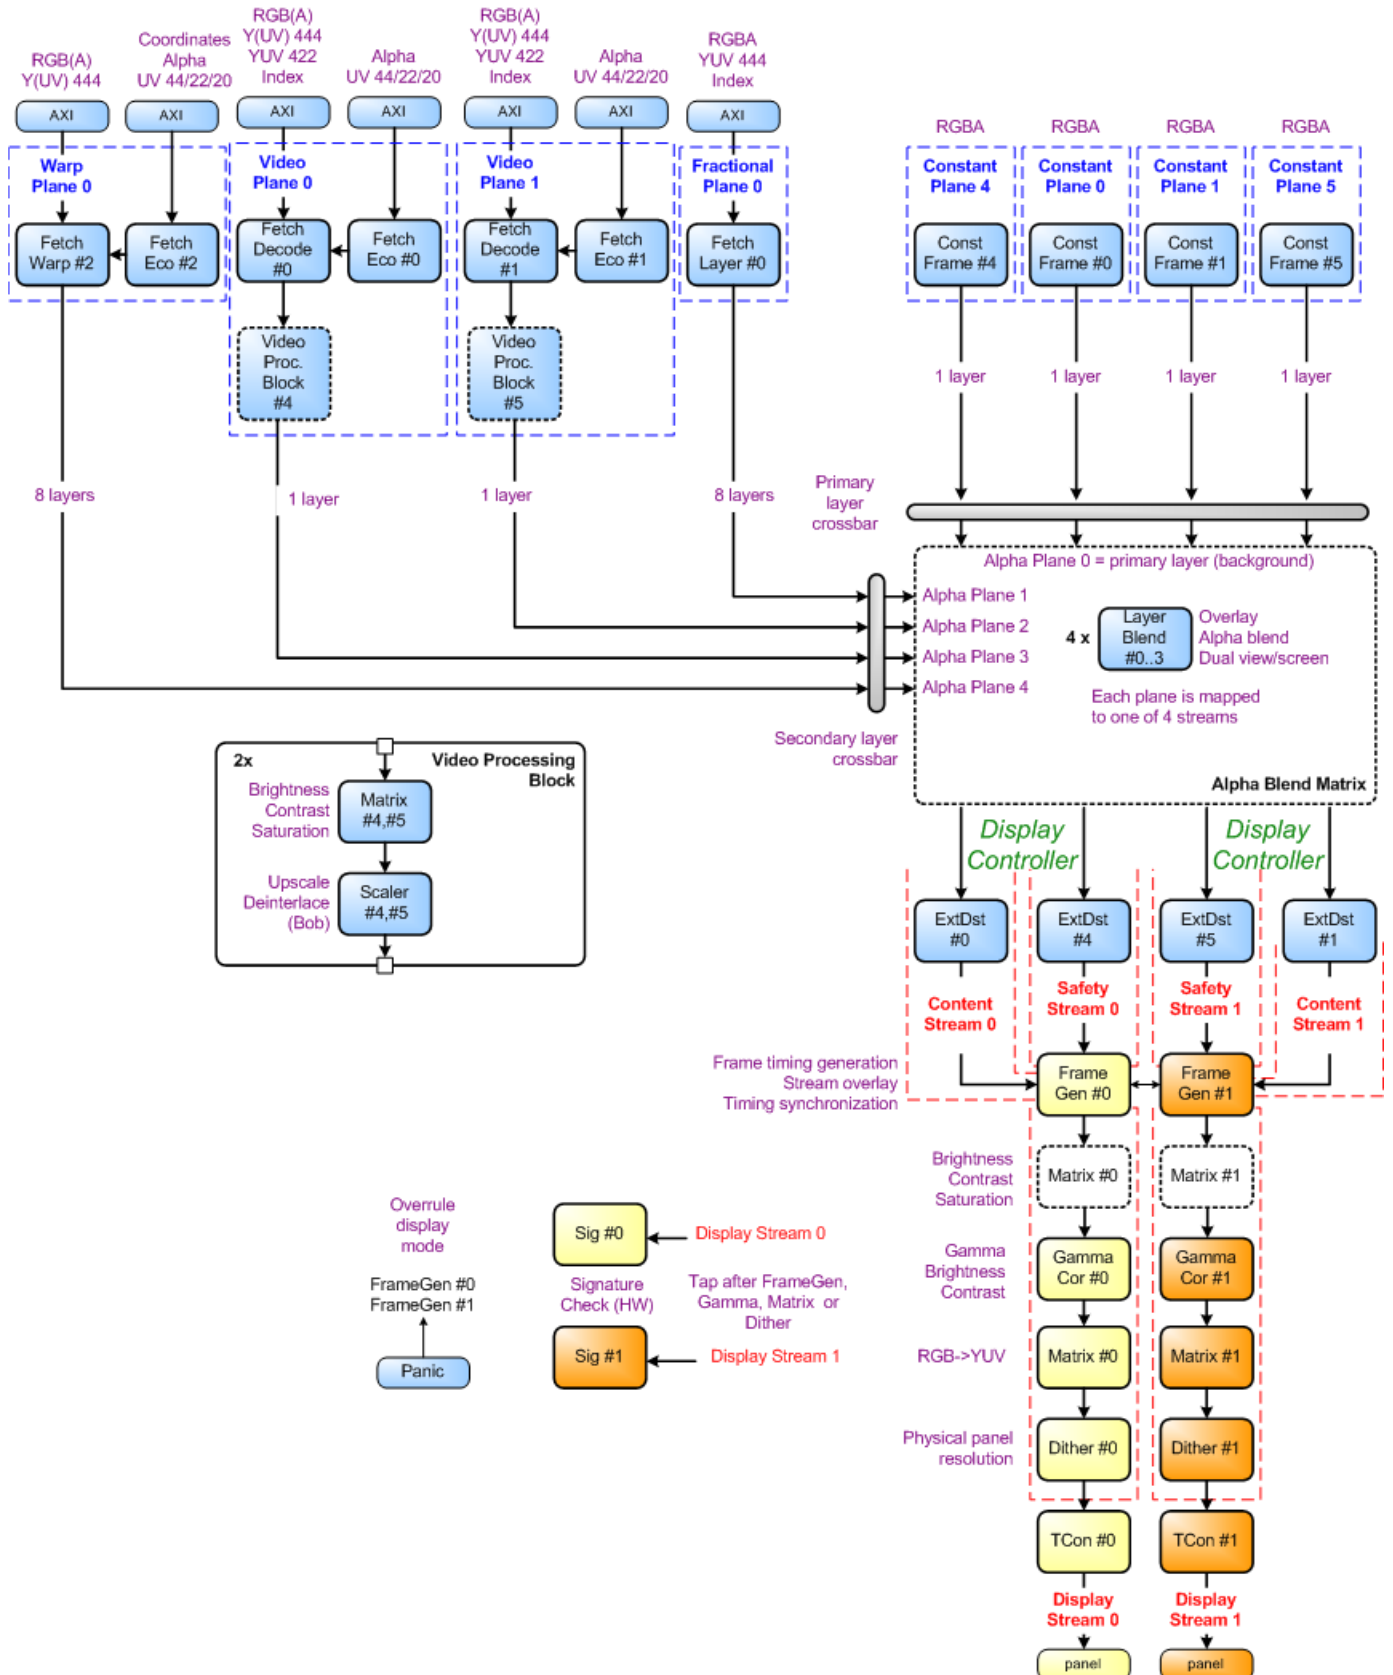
RGB(A) Y(UV) 444

Coordinates Alpha UV 44/22/20

RGB(A) Y(UV) 444 YUV 422 Index

Alpha UV 44/22/20

RGB(A) Y(UV) 444 YUV 422 Index

Alpha UV 44/22/20

RGBA YUV 444 Index

AXI AXI AXI AXI AXI AXI AXI

Warp Plane 0

Fetch Warp #2

Fetch Eco #2

Video Plane 0

Fetch Decode #0

Fetch Eco #0

Video Proc. Block #4

Video Plane 1

Fetch Decode #1

Fetch Eco #1

Video Proc. Block #5

Fractional Plane 0

Fetch Layer #0

RGBA RGBA RGBA RGBA

Constant Plane 4

Const Frame #4

Constant Plane 0

Const Frame #0

Constant Plane 1

Const Frame #1

Constant Plane 5

Const Frame #5

1 layer 1 layer 1 layer 1 layer

8 layers

1 layer

1 layer

8 layers

Primary layer crossbar

Alpha Plane 0 = primary layer (background)

Alpha Plane 1

Alpha Plane 2

Alpha Plane 3

Alpha Plane 4

4 x

Layer Blend #0..3

Overlay Alpha blend Dual view/screen

Each plane is mapped to one of 4 streams

Secondary layer crossbar

Alpha Blend Matrix

2x

Video Processing Block

Brightness Contrast Saturation

Matrix #4,#5

Upscale Deinterlace (Bob)

Scaler #4,#5

Display Controller

Display Controller

ExtDst #0

ExtDst #4

ExtDst #5

ExtDst #1

Content Stream 0

Safety Stream 0

Safety Stream 1

Content Stream 1

Frame timing generation Stream overlay Timing synchronization

Frame Gen #0

Frame Gen #1

Brightness Contrast Saturation

Matrix #0

Matrix #1

Gamma Brightness Contrast

Gamma Cor #0

Gamma Cor #1

RGB->YUV

Matrix #0

Matrix #1

Physical panel resolution

Dither #0

Dither #1

TCon #0

TCon #1

Display Stream 0

Display Stream 1

panel

panel

Overrule display mode

FrameGen #0 FrameGen #1

Panic

Sig #0

Display Stream 0

Signature Check (HW)

Tap after FrameGen, Gamma, Matrix or Dither

Sig #1

Display Stream 1